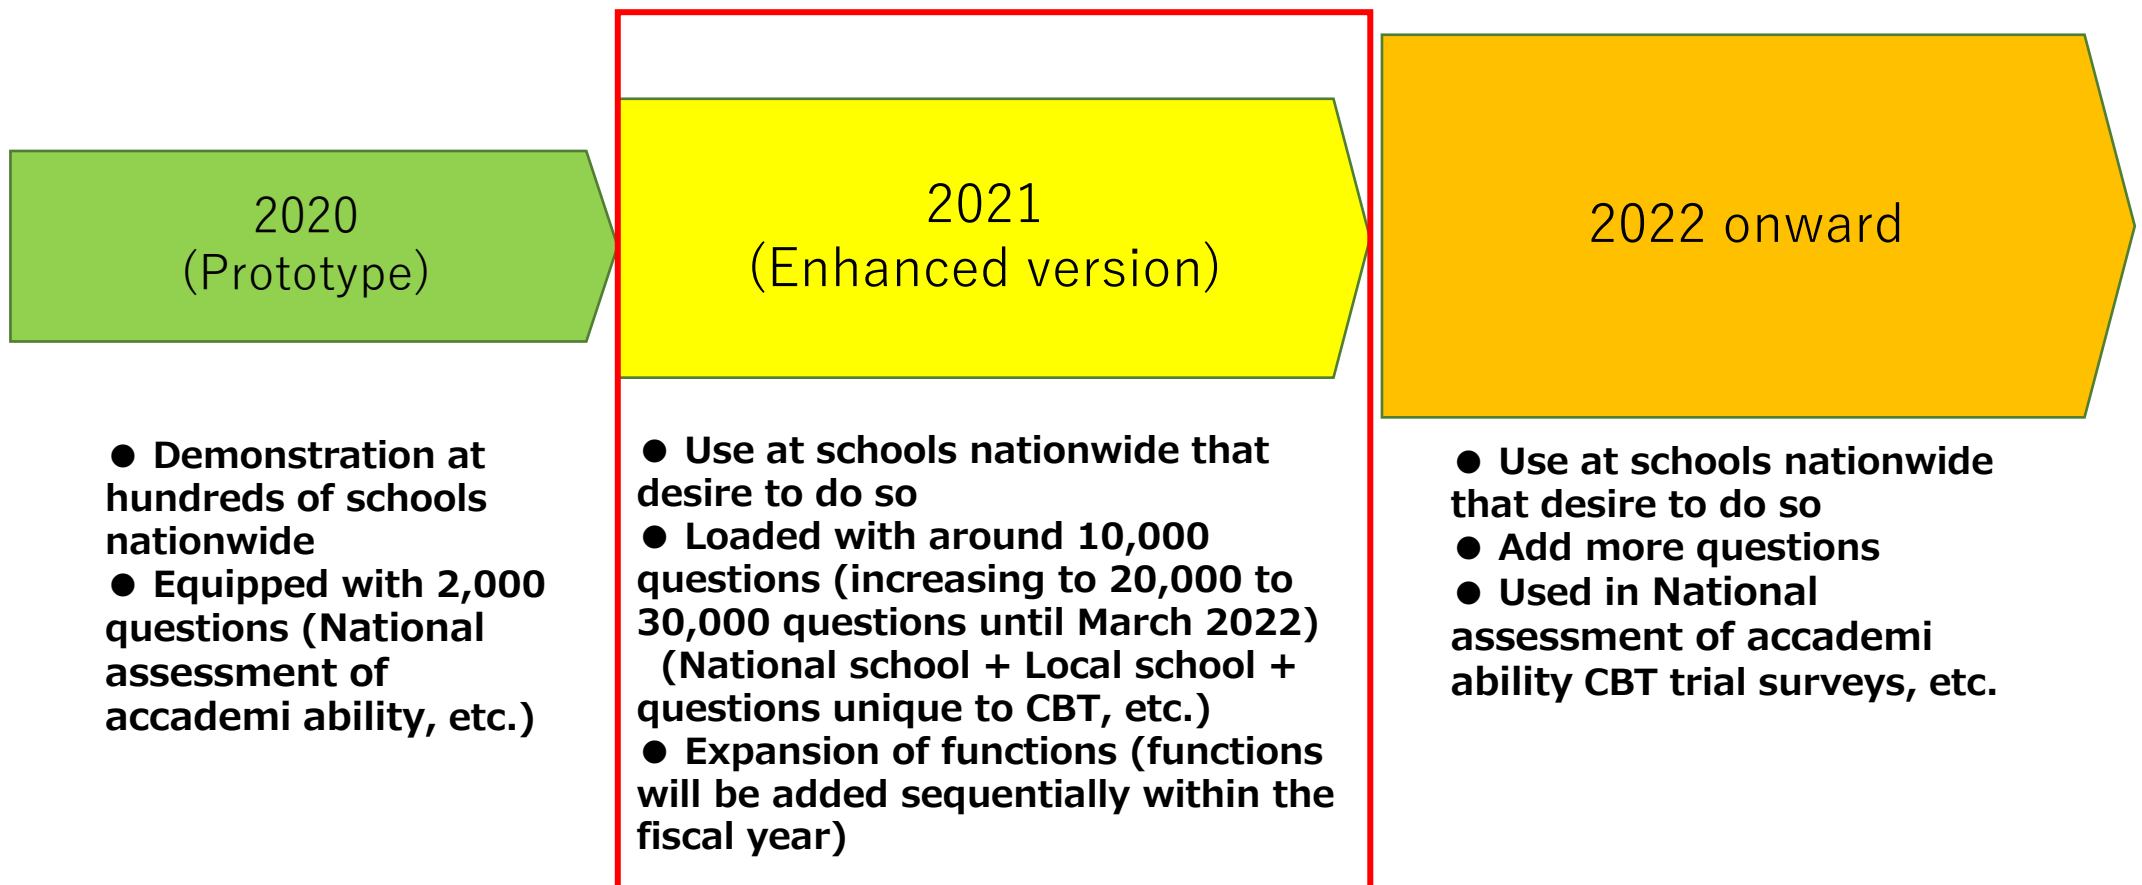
2020
(Prototype)

● Demonstration at hundreds of schools nationwide
● Equipped with 2,000 questions (National assessment of accademi ability, etc.)

2021
(Enhanced version)

● Use at schools nationwide that desire to do so
● Loaded with around 10,000 questions (increasing to 20,000 to 30,000 questions until March 2022)
(National school + Local school + questions unique to CBT, etc.)
● Expansion of functions (functions will be added sequentially within the fiscal year)

2022 onward

● Use at schools nationwide that desire to do so
● Add more questions
● Used in National assessment of accademi ability CBT trial surveys, etc.